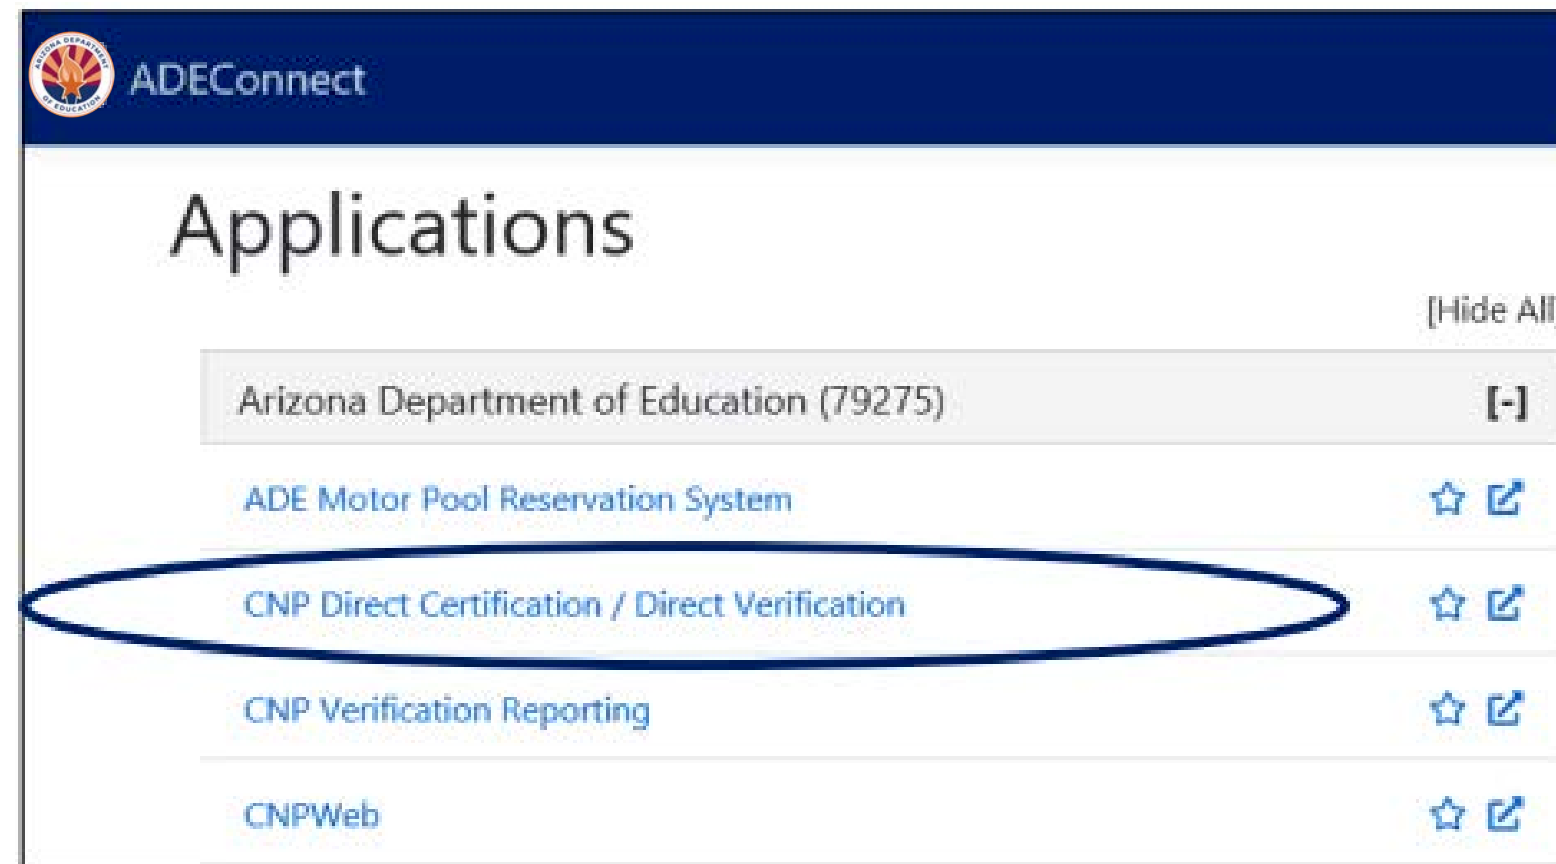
ARIZONA DEPARTMENT OF EDUCATION

ADEConnect

Applications

[Hide All

Arizona Department of Education (79275) [-]

ADE Motor Pool Reservation System

CNP Direct Certification / Direct Verification

CNP Verification Reporting

CNPWeb